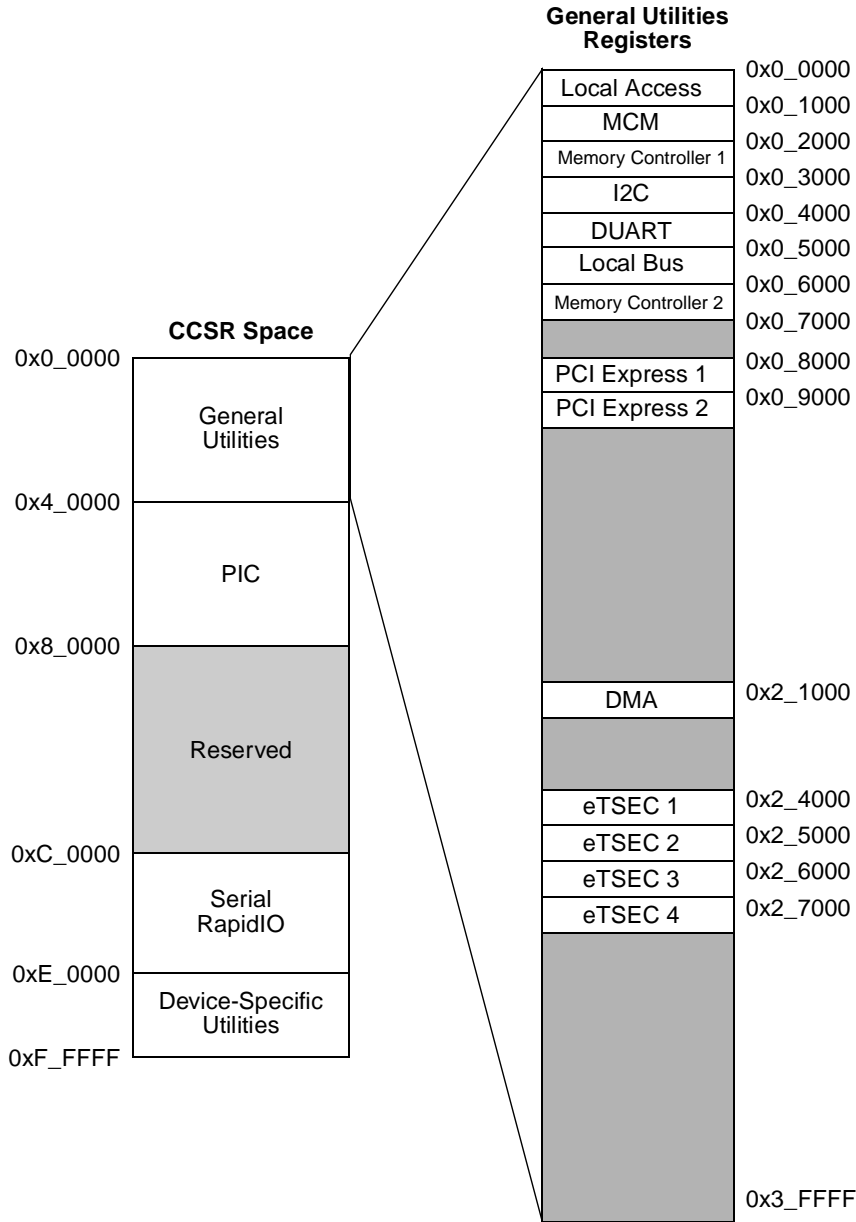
CCSR Space

0x0_0000
General Utilities
0x4_0000
PIC
0x8_0000
Reserved
0xC_0000
Serial RapidIO
0xE_0000
Device-Specific Utilities
0xF_FFFF

General Utilities Registers

0x0_0000
Local Access
0x0_1000
MCM
0x0_2000
Memory Controller 1
0x0_3000
I2C
0x0_4000
DUART
0x0_5000
Local Bus
0x0_6000
Memory Controller 2
0x0_7000
0x0_8000
PCI Express 1
0x0_9000
PCI Express 2
0x2_1000
DMA
0x2_4000
eTSEC 1
0x2_5000
eTSEC 2
0x2_6000
eTSEC 3
0x2_7000
eTSEC 4
0x3_FFFF